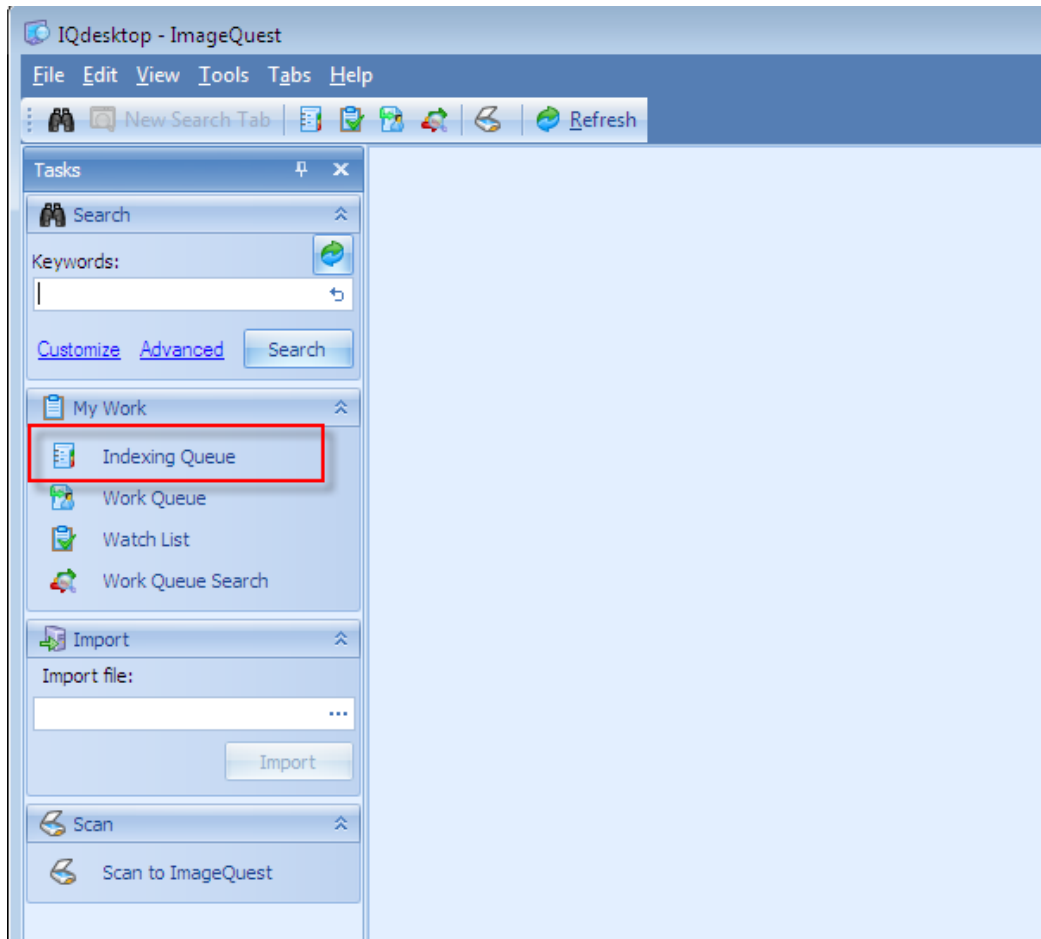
IQdesktop - ImageQuest

File Edit View Tools Tabs Help

New Search Tab Refresh

Tasks

Search

Keywords:

Customize Advanced Search

My Work

Indexing Queue

Work Queue

Watch List

Work Queue Search

Import

Import file:

...

Import

Scan

Scan to ImageQuest